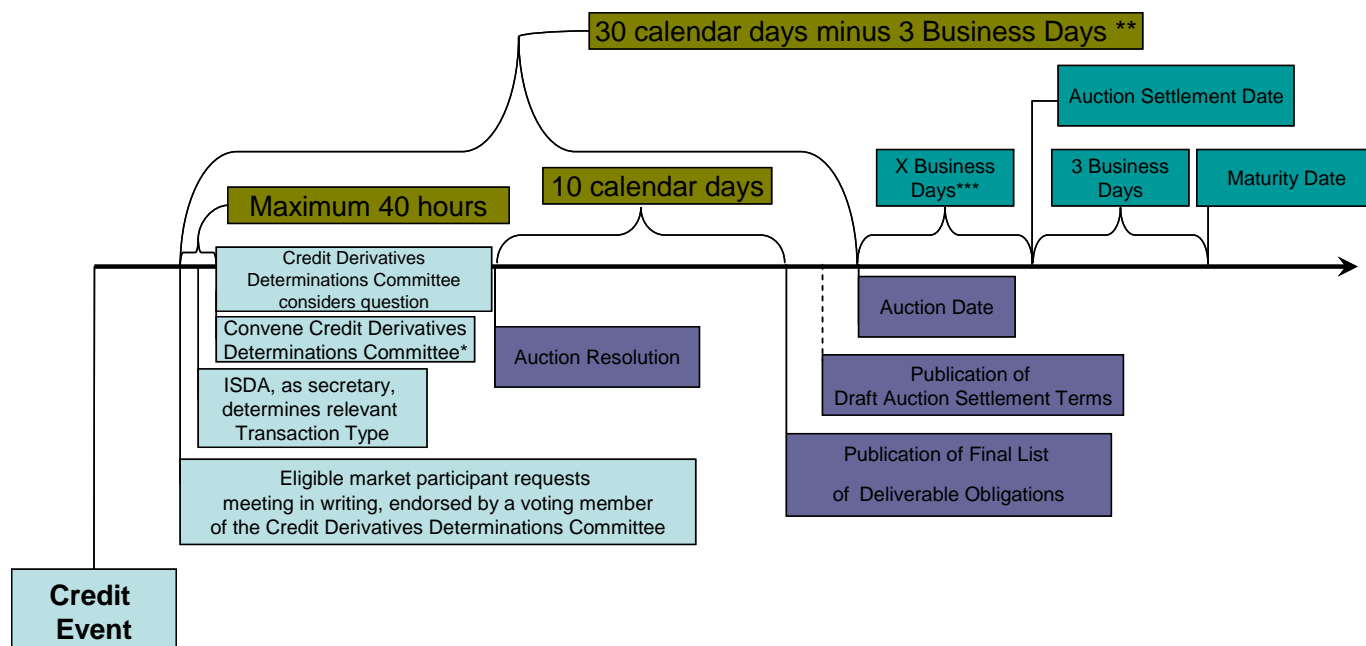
30 calendar days minus 3 Business Days **

Auction Settlement Date

X Business Days***

3 Business Days

Maturity Date

10 calendar days

Maximum 40 hours

Credit Derivatives Determinations Committee considers question

Convene Credit Derivatives Determinations Committee*

Auction Resolution

Auction Date

Publication of Draft Auction Settlement Terms

ISDA, as secretary, determines relevant Transaction Type

Publication of Final List of Deliverable Obligations

Eligible market participant requests meeting in writing, endorsed by a voting member of the Credit Derivatives Determinations Committee

Credit Event